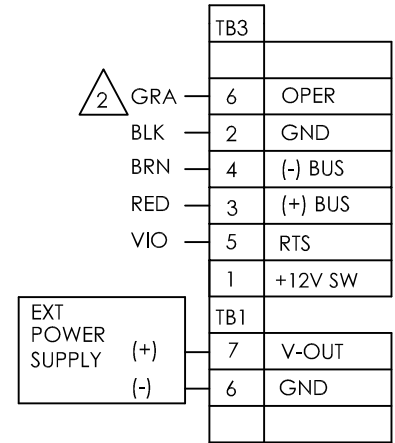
| TB3 | |
|---|---|
| | |
| 6 | OPER |
| 2 | GND |
| 4 | (-) BUS |
| 3 | (+) BUS |
| 5 | RTS |
| 1 | +12V SW |

2 GRA
BLK
BRN
RED
VIO

EXT POWER SUPPLY
(+)
(-)

| TB1 | |
|---|---|
| 7 | V-OUT |
| 6 | GND |
| | |